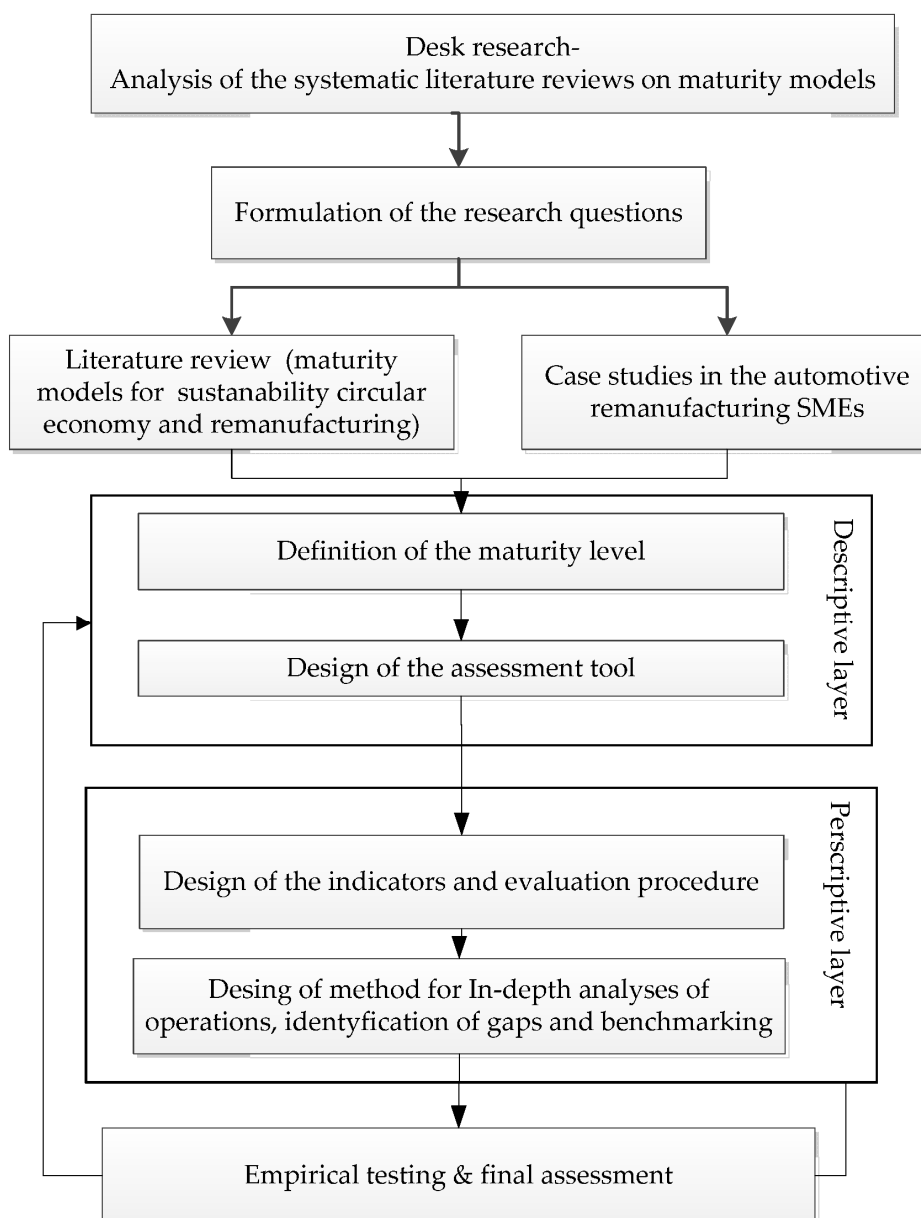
Desk research-
Analysis of the systematic literature reviews on maturity models

Formulation of the research questions

Literature review (maturity models for sustanability circular economy and remanufacturing)

Case studies in the automotive remanufacturing SMEs

Definition of the maturity level

Design of the assessment tool

Descriptive layer

Design of the indicators and evaluation procedure

Desing of method for In-depth analyses of operations, identyfication of gaps and benchmarking

Perscriptive layer

Empirical testing & final assessment